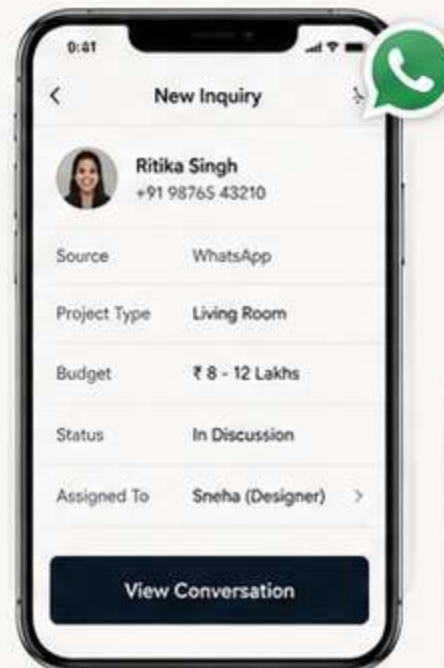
0:41

New Inquiry

Ritika Singh
+91 98765 43210

| Source | WhatsApp |
|---|---|
| Project Type | Living Room |
| Budget | ₹ 8 - 12 Lakhs |
| Status | In Discussion |
| Assigned To | Sneha (Designer) |

View Conversation